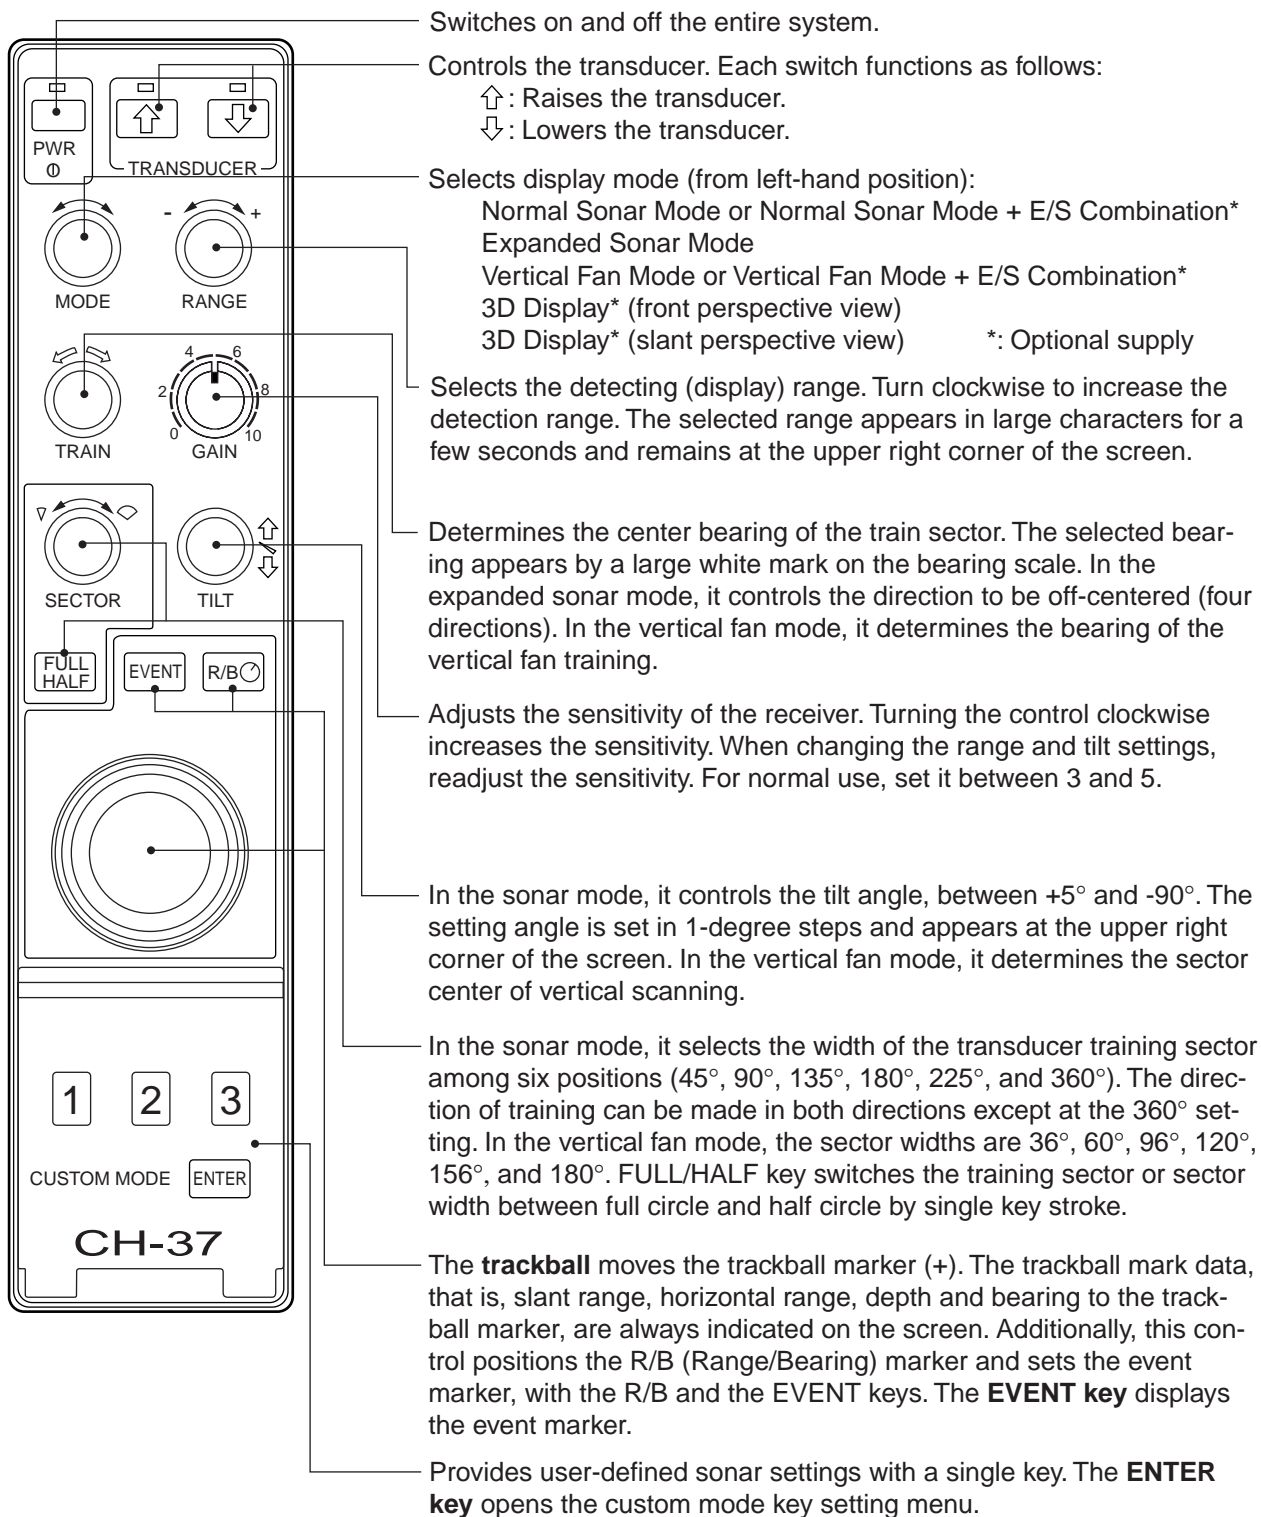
PWR
TRANSDUCER
MODE
RANGE
TRAIN
GAIN
2
4
6
8
0
10
SECTOR
TILT
FULL HALF
EVENT
R/B
1
2
3
CUSTOM MODE
ENTER
CH-37

Switches on and off the entire system.

Controls the transducer. Each switch functions as follows:
⇧: Raises the transducer.
⇩: Lowers the transducer.

Selects display mode (from left-hand position):
Normal Sonar Mode or Normal Sonar Mode + E/S Combination*
Expanded Sonar Mode
Vertical Fan Mode or Vertical Fan Mode + E/S Combination*
3D Display* (front perspective view)
3D Display* (slant perspective view) *: Optional supply

Selects the detecting (display) range. Turn clockwise to increase the detection range. The selected range appears in large characters for a few seconds and remains at the upper right corner of the screen.

Determines the center bearing of the train sector. The selected bearing appears by a large white mark on the bearing scale. In the expanded sonar mode, it controls the direction to be off-centered (four directions). In the vertical fan mode, it determines the bearing of the vertical fan training.

Adjusts the sensitivity of the receiver. Turning the control clockwise increases the sensitivity. When changing the range and tilt settings, readjust the sensitivity. For normal use, set it between 3 and 5.

In the sonar mode, it controls the tilt angle, between +5° and -90°. The setting angle is set in 1-degree steps and appears at the upper right corner of the screen. In the vertical fan mode, it determines the sector center of vertical scanning.

In the sonar mode, it selects the width of the transducer training sector among six positions (45°, 90°, 135°, 180°, 225°, and 360°). The direction of training can be made in both directions except at the 360° setting. In the vertical fan mode, the sector widths are 36°, 60°, 96°, 120°, 156°, and 180°. FULL/HALF key switches the training sector or sector width between full circle and half circle by single key stroke.

The **trackball** moves the trackball marker (+). The trackball mark data, that is, slant range, horizontal range, depth and bearing to the trackball marker, are always indicated on the screen. Additionally, this control positions the R/B (Range/Bearing) marker and sets the event marker, with the R/B and the EVENT keys. The **EVENT key** displays the event marker.

Provides user-defined sonar settings with a single key. The **ENTER key** opens the custom mode key setting menu.